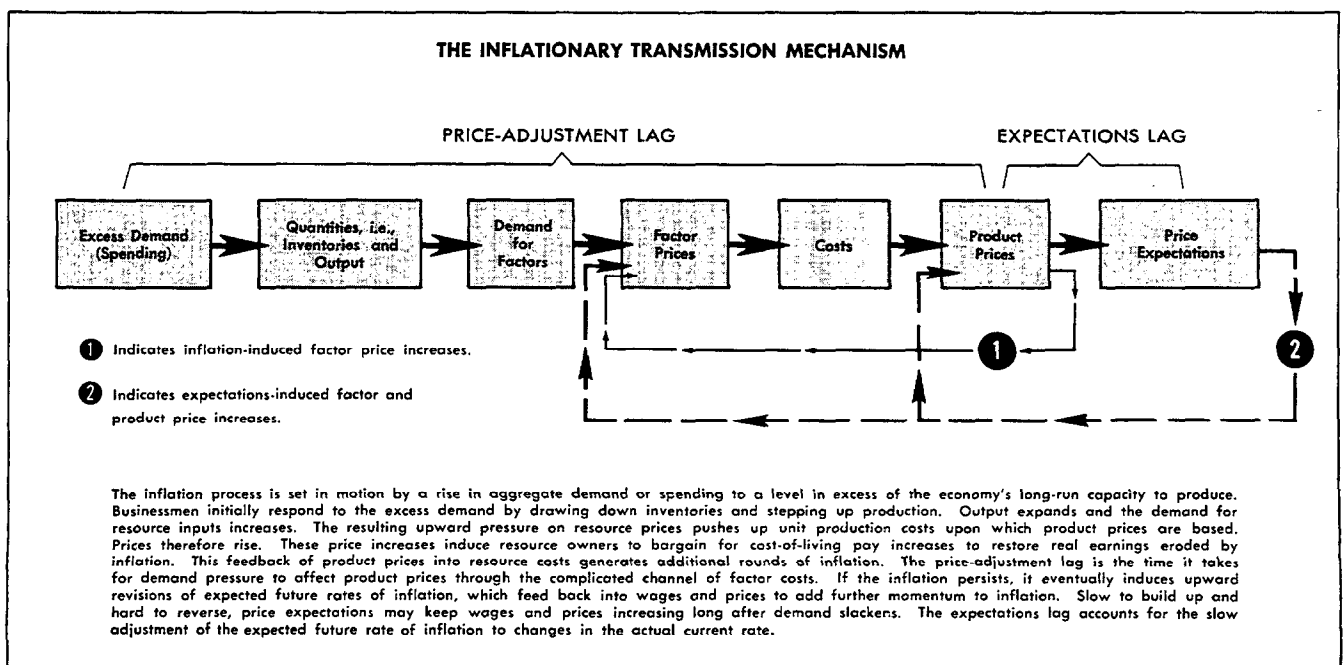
THE INFLATIONARY TRANSMISSION MECHANISM

PRICE-ADJUSTMENT LAG

EXPECTATIONS LAG

Excess Demand (Spending)

Quantities, i.e., Inventories and Output

Demand for Factors

Factor Prices

Costs

Product Prices

Price Expectations

1 Indicates inflation-induced factor price increases.

2 Indicates expectations-induced factor and product price increases.

1

2

The inflation process is set in motion by a rise in aggregate demand or spending to a level in excess of the economy's long-run capacity to produce. Businessmen initially respond to the excess demand by drawing down inventories and stepping up production. Output expands and the demand for resource inputs increases. The resulting upward pressure on resource prices pushes up unit production costs upon which product prices are based. Prices therefore rise. These price increases induce resource owners to bargain for cost-of-living pay increases to restore real earnings eroded by inflation. This feedback of product prices into resource costs generates additional rounds of inflation. The price-adjustment lag is the time it takes for demand pressure to affect product prices through the complicated channel of factor costs. If the inflation persists, it eventually induces upward revisions of expected future rates of inflation, which feed back into wages and prices to add further momentum to inflation. Slow to build up and hard to reverse, price expectations may keep wages and prices increasing long after demand slackens. The expectations lag accounts for the slow adjustment of the expected future rate of inflation to changes in the actual current rate.